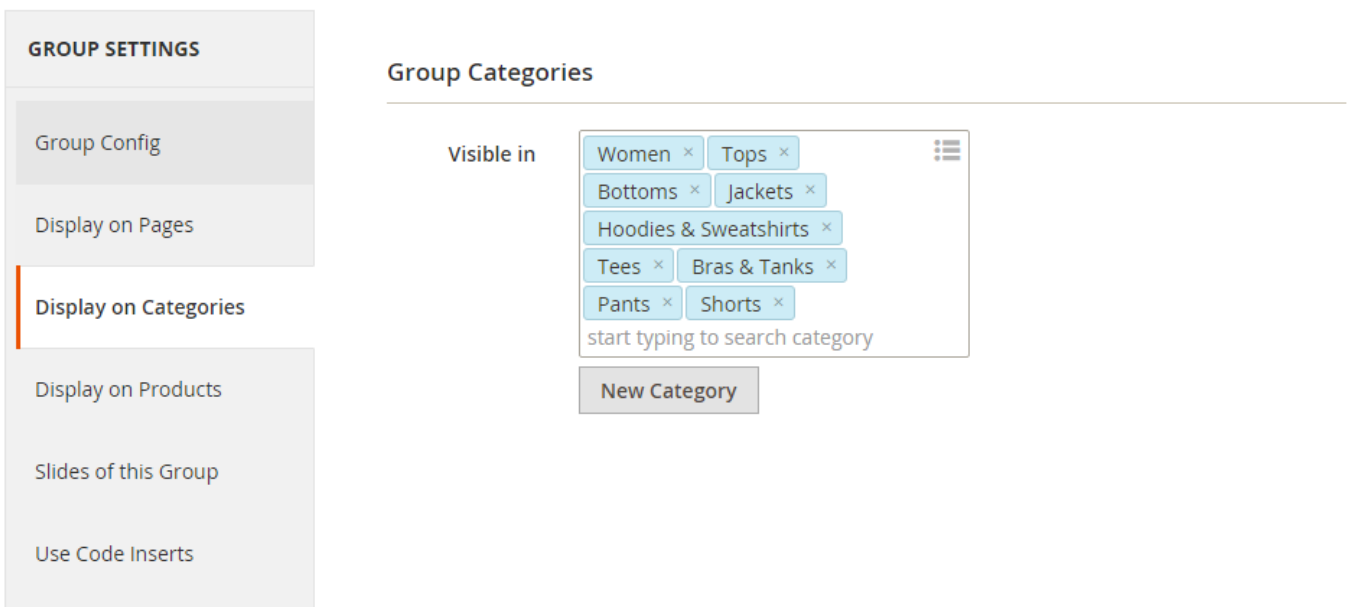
GROUP SETTINGS

Group Config

Display on Pages

Display on Categories

Display on Products

Slides of this Group

Use Code Inserts

Group Categories

Visible in

Women ×
Tops ×
Bottoms ×
Jackets ×
Hoodies & Sweatshirts ×
Tees ×
Bras & Tanks ×
Pants ×
Shorts ×

start typing to search category

New Category